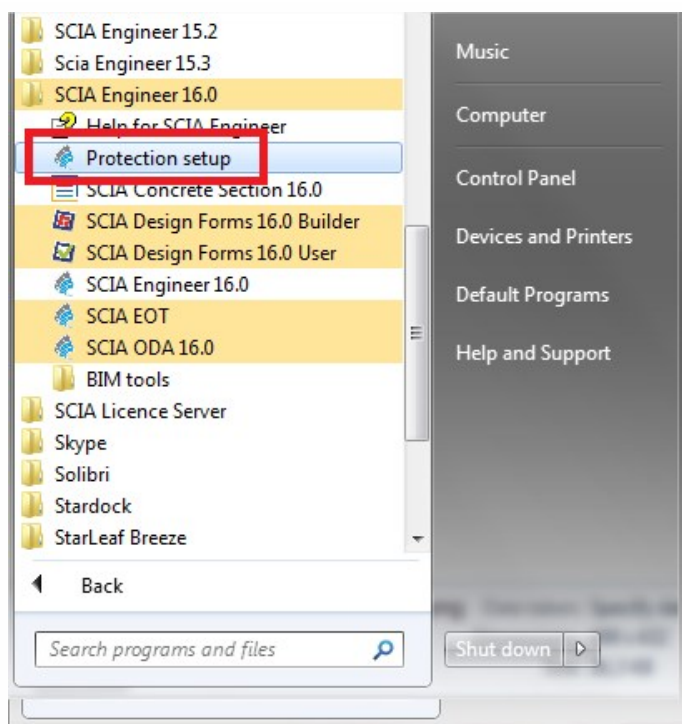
SCIA Engineer 15.2
Scia Engineer 15.3
SCIA Engineer 16.0
Help for SCIA Engineer
Protection setup
SCIA Concrete Section 16.0
SCIA Design Forms 16.0 Builder
SCIA Design Forms 16.0 User
SCIA Engineer 16.0
SCIA EOT
SCIA ODA 16.0
BIM tools
SCIA Licence Server
Skype
Solibri
Stardock
StarLeaf Breeze
Back
Search programs and files

Music
Computer
Control Panel
Devices and Printers
Default Programs
Help and Support
Shut down